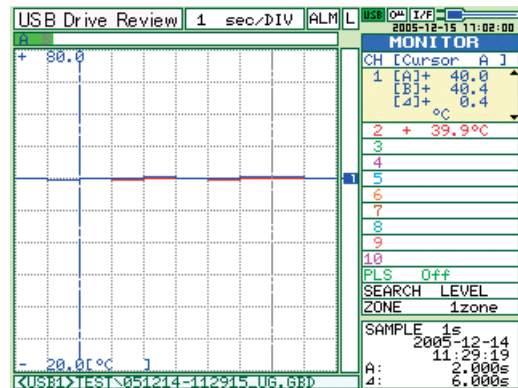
USB Drive Review 1 sec/DIV ALM L USB CH I/F
2005-12-15 17:02:00
A
MONITOR
+ 80.0
CH [Cursor A ]
1 [A]+ 40.0
[B]+ 40.4
[⊿]+ 0.4
°C
2 + 39.9°C
3
4
5
6
7
8
9
10
PLS Off
SEARCH LEVEL
ZONE 1zone
SAMPLE 1s
2005-12-14
11:29:19
A: 2.000s
⊿: 6.000s
- 20.0[°C ]
<USB1>TEST\051214-112915_UG.GBD